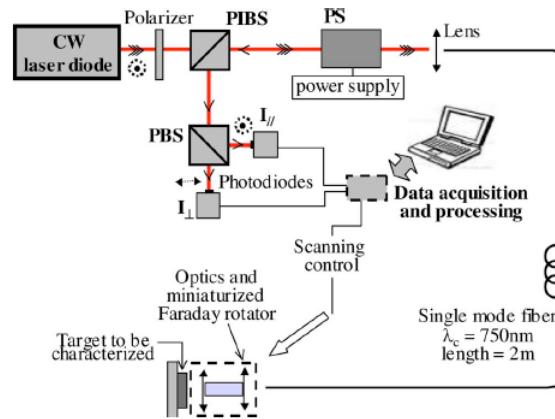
CW laser diode

Polarizer

PIBS

PS

power supply

Lens

PBS

$I_{//}$

Photodiodes

$I_{\perp}$

Data acquisition and processing

Scanning control

Optics and miniaturized Faraday rotator

Target to be characterized

Single mode fiber
$\lambda_c = 750$nm
length = 2m